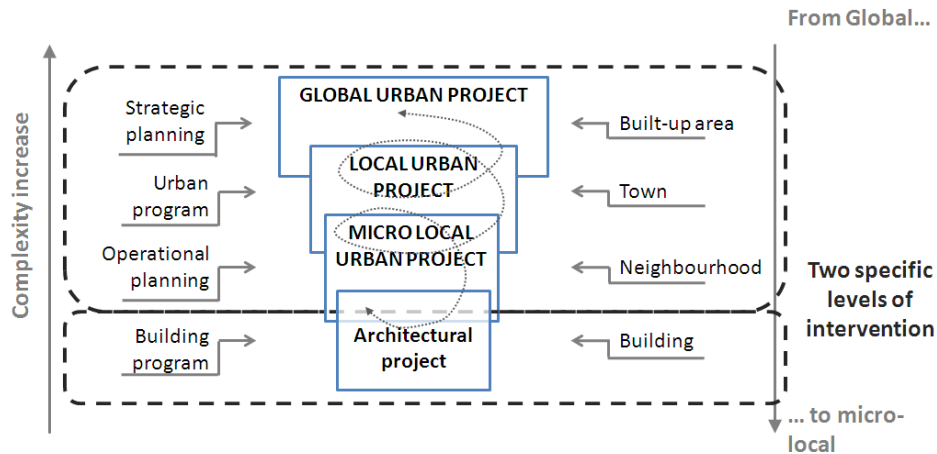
From Global...

Complexity increase

Strategic planning

GLOBAL URBAN PROJECT

Built-up area

Urban program

LOCAL URBAN PROJECT

Town

Operational planning

MICRO LOCAL URBAN PROJECT

Neighbourhood

Two specific levels of intervention

Building program

Architectural project

Building

... to micro-local